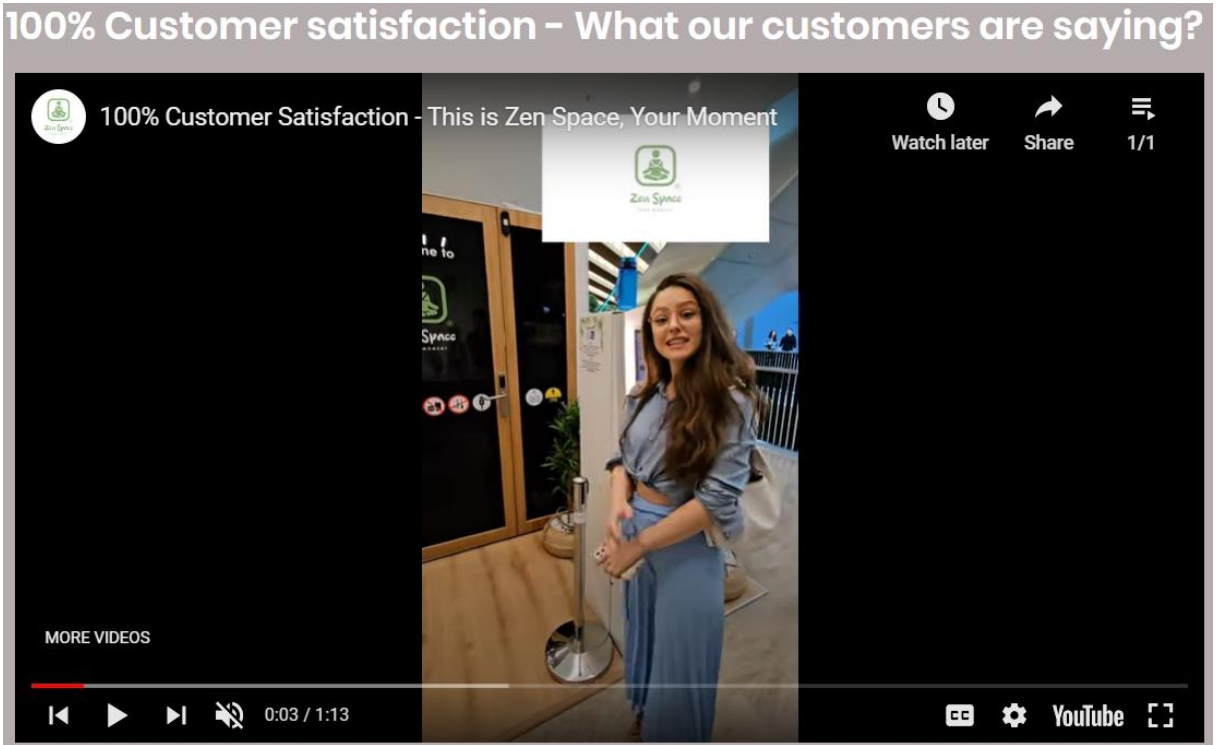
100% Customer satisfaction - What our customers are saying?

Zen Space

100% Customer Satisfaction - This is Zen Space, Your Moment

Watch later

Share

1/1

Zen Space

ne to

Zen Space

MORE VIDEOS

0:03 / 1:13

YouTube